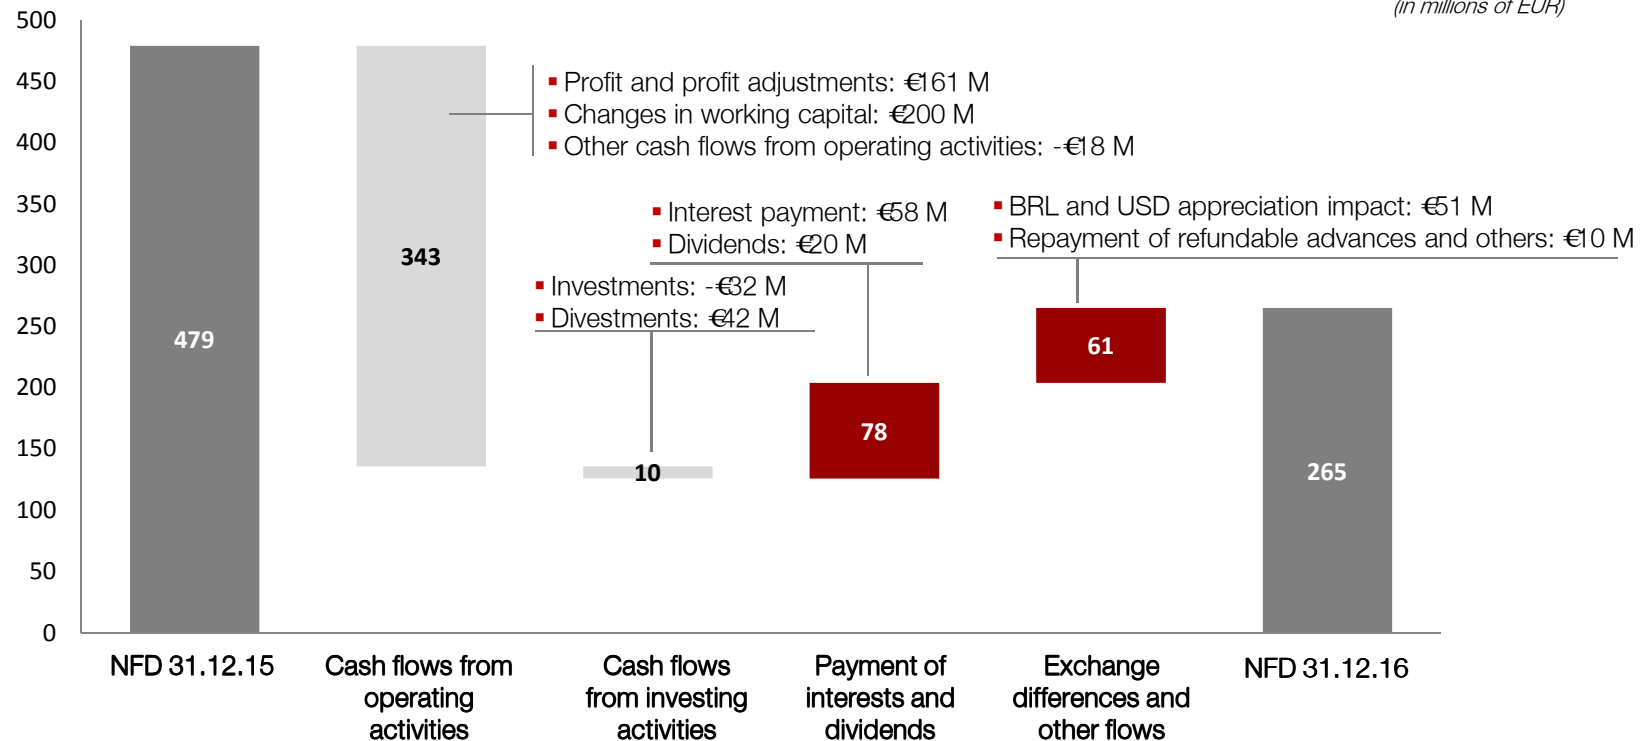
(in millions of EUR)

500
450
400
350
300
250
200
150
100
50
0

479

343

▪ Profit and profit adjustments: €161 M
▪ Changes in working capital: €200 M
▪ Other cash flows from operating activities: -€18 M

▪ Interest payment: €58 M
▪ Dividends: €20 M

▪ BRL and USD appreciation impact: €51 M
▪ Repayment of refundable advances and others: €10 M

▪ Investments: -€32 M
▪ Divestments: €42 M

61

78

10

265

NFD 31.12.15

Cash flows from operating activities

Cash flows from investing activities

Payment of interests and dividends

Exchange differences and other flows

NFD 31.12.16